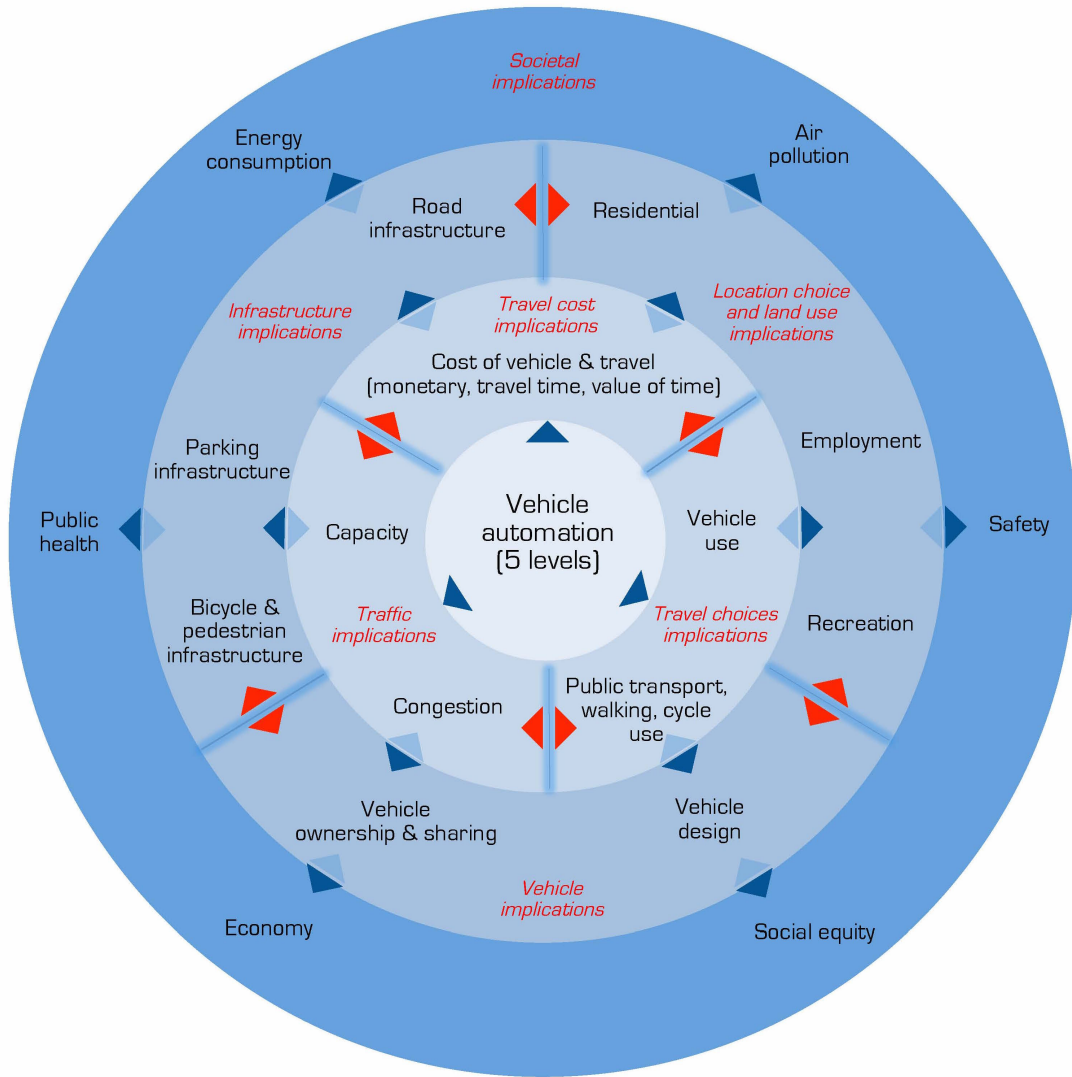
Societal implications

Energy consumption

Air pollution

Road infrastructure

Residential

Infrastructure implications

Travel cost implications

Location choice and land use implications

Cost of vehicle & travel (monetary, travel time, value of time)

Parking infrastructure

Employment

Public health

Capacity

Vehicle automation (5 levels)

Vehicle use

Safety

Bicycle & pedestrian infrastructure

Traffic implications

Travel choices implications

Recreation

Congestion

Public transport, walking, cycle use

Vehicle ownership & sharing

Vehicle design

Vehicle implications

Economy

Social equity